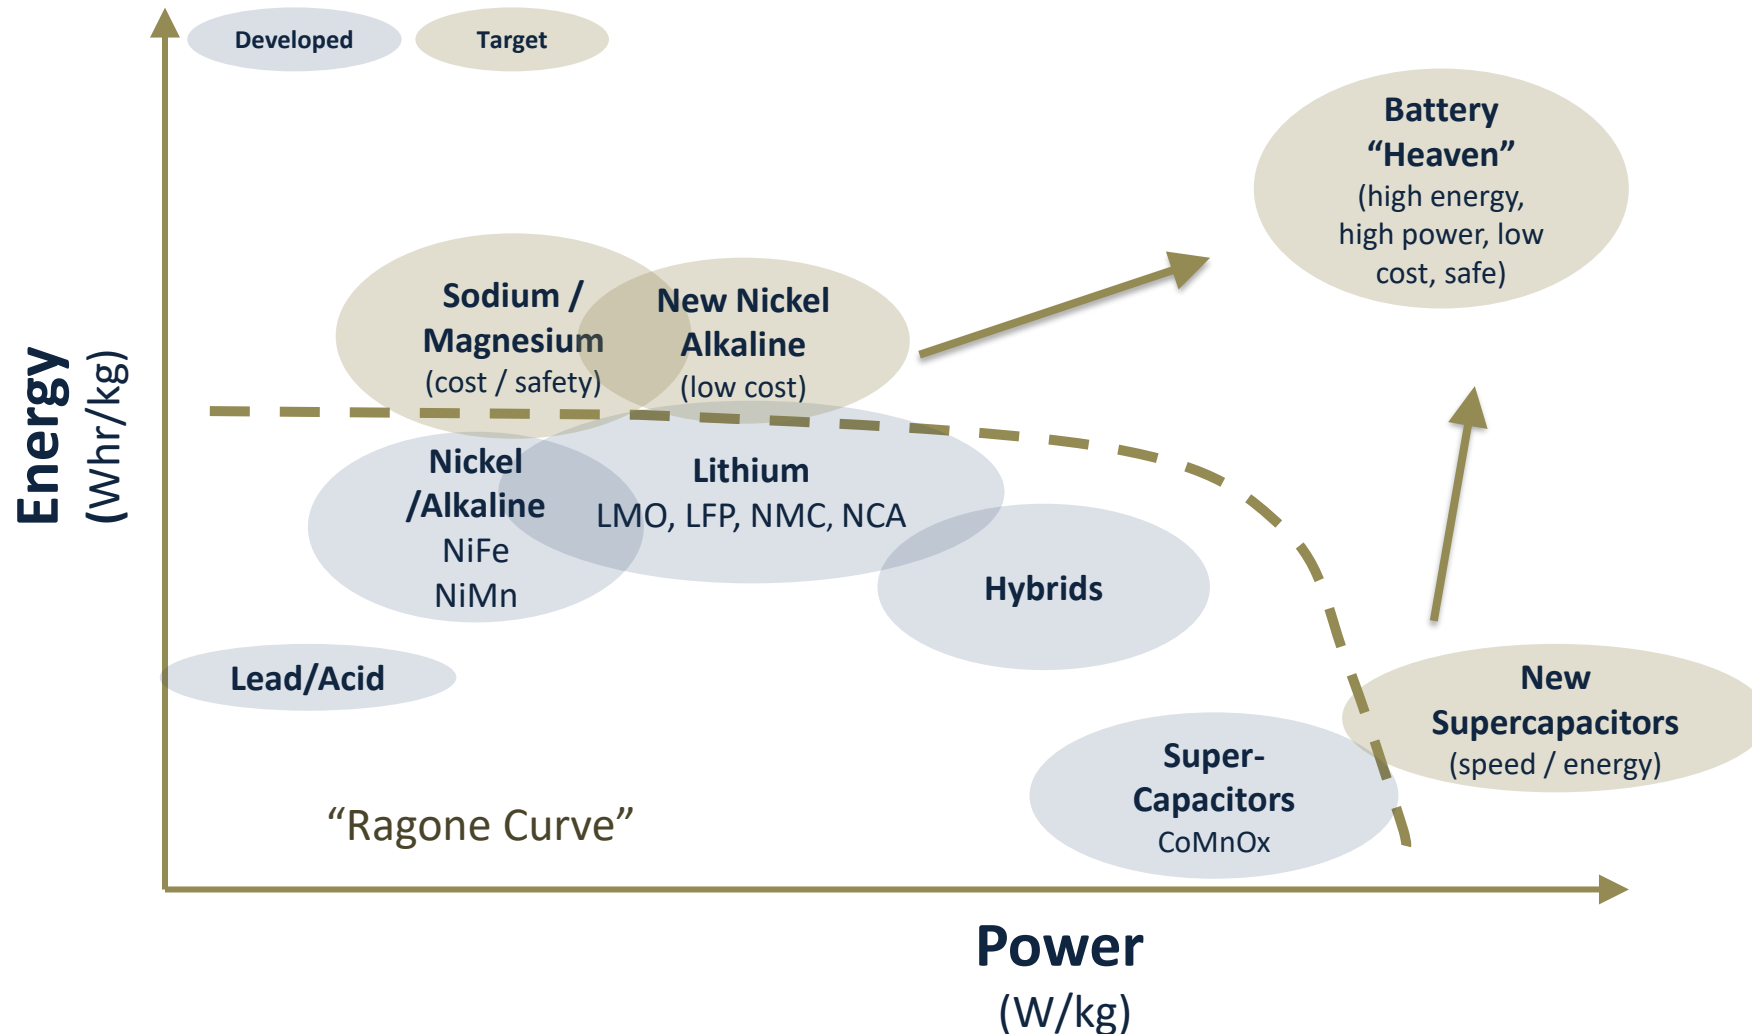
Developed

Target

Battery
“Heaven”
(high energy, high power, low cost, safe)

Sodium / Magnesium
(cost / safety)

New Nickel Alkaline
(low cost)

Energy
(Whr/kg)

Nickel
/Alkaline
NiFe
NiMn

Lithium
LMO, LFP, NMC, NCA

Hybrids

Lead/Acid

New Supercapacitors
(speed / energy)

Super-Capacitors
CoMnOx

“Ragone Curve”

Power
(W/kg)